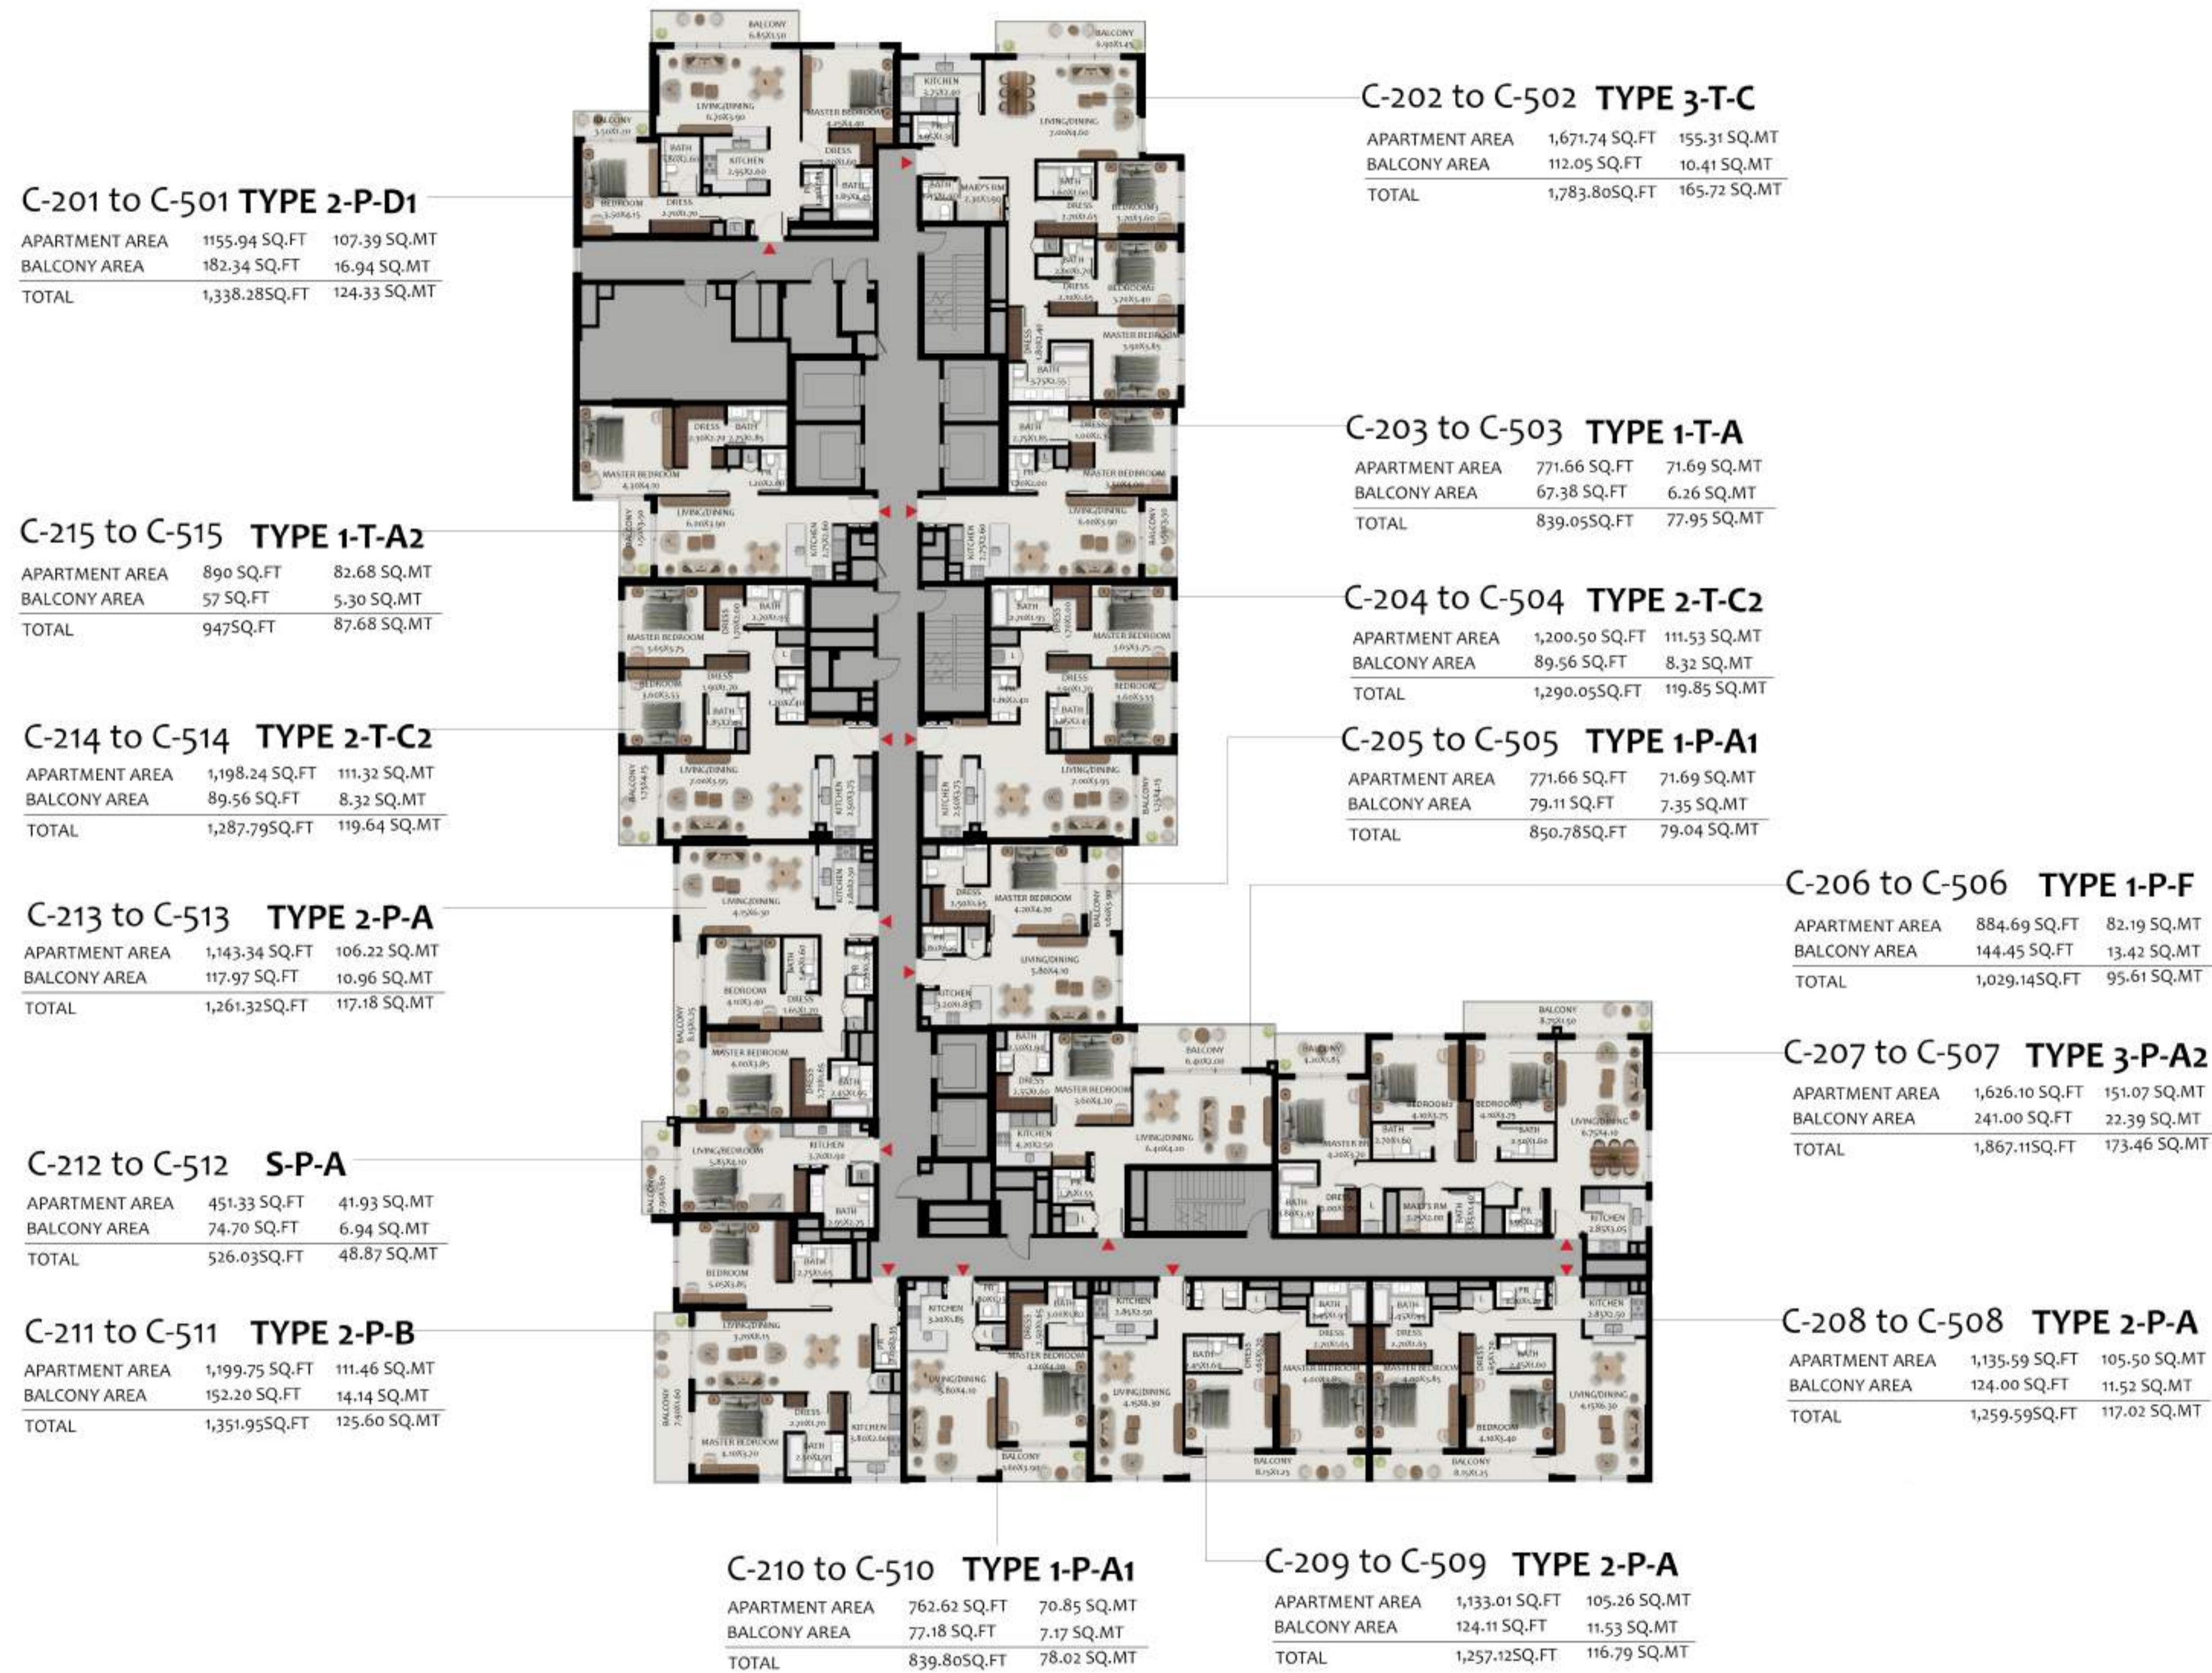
C-202 to C-502 TYPE 3-T-C

| APARTMENT AREA | 1,671.74 SQ.FT | 155.31 SQ.MT |
|---|---|---|
| BALCONY AREA | 112.05 SQ.FT | 10.41 SQ.MT |
| TOTAL | 1,783.80SQ.FT | 165.72 SQ.MT |

C-201 to C-501 TYPE 2-P-D1

| APARTMENT AREA | 1155.94 SQ.FT | 107.39 SQ.MT |
|---|---|---|
| BALCONY AREA | 182.34 SQ.FT | 16.94 SQ.MT |
| TOTAL | 1,338.28SQ.FT | 124.33 SQ.MT |

C-203 to C-503 TYPE 1-T-A

| APARTMENT AREA | 771.66 SQ.FT | 71.69 SQ.MT |
|---|---|---|
| BALCONY AREA | 67.38 SQ.FT | 6.26 SQ.MT |
| TOTAL | 839.05SQ.FT | 77.95 SQ.MT |

C-215 to C-515 TYPE 1-T-A2

| APARTMENT AREA | 890 SQ.FT | 82.68 SQ.MT |
|---|---|---|
| BALCONY AREA | 57 SQ.FT | 5.30 SQ.MT |
| TOTAL | 947SQ.FT | 87.68 SQ.MT |

C-204 to C-504 TYPE 2-T-C2

| APARTMENT AREA | 1,200.50 SQ.FT | 111.53 SQ.MT |
|---|---|---|
| BALCONY AREA | 89.56 SQ.FT | 8.32 SQ.MT |
| TOTAL | 1,290.05SQ.FT | 119.85 SQ.MT |

C-214 to C-514 TYPE 2-T-C2

| APARTMENT AREA | 1,198.24 SQ.FT | 111.32 SQ.MT |
|---|---|---|
| BALCONY AREA | 89.56 SQ.FT | 8.32 SQ.MT |
| TOTAL | 1,287.79SQ.FT | 119.64 SQ.MT |

C-205 to C-505 TYPE 1-P-A1

| APARTMENT AREA | 771.66 SQ.FT | 71.69 SQ.MT |
|---|---|---|
| BALCONY AREA | 79.11 SQ.FT | 7.35 SQ.MT |
| TOTAL | 850.78SQ.FT | 79.04 SQ.MT |

C-206 to C-506 TYPE 1-P-F

| APARTMENT AREA | 884.69 SQ.FT | 82.19 SQ.MT |
|---|---|---|
| BALCONY AREA | 144.45 SQ.FT | 13.42 SQ.MT |
| TOTAL | 1,029.14SQ.FT | 95.61 SQ.MT |

C-213 to C-513 TYPE 2-P-A

| APARTMENT AREA | 1,143.34 SQ.FT | 106.22 SQ.MT |
|---|---|---|
| BALCONY AREA | 117.97 SQ.FT | 10.96 SQ.MT |
| TOTAL | 1,261.32SQ.FT | 117.18 SQ.MT |

C-207 to C-507 TYPE 3-P-A2

| APARTMENT AREA | 1,626.10 SQ.FT | 151.07 SQ.MT |
|---|---|---|
| BALCONY AREA | 241.00 SQ.FT | 22.39 SQ.MT |
| TOTAL | 1,867.11SQ.FT | 173.46 SQ.MT |

C-212 to C-512 S-P-A

| APARTMENT AREA | 451.33 SQ.FT | 41.93 SQ.MT |
|---|---|---|
| BALCONY AREA | 74.70 SQ.FT | 6.94 SQ.MT |
| TOTAL | 526.03SQ.FT | 48.87 SQ.MT |

C-211 to C-511 TYPE 2-P-B

| APARTMENT AREA | 1,199.75 SQ.FT | 111.46 SQ.MT |
|---|---|---|
| BALCONY AREA | 152.20 SQ.FT | 14.14 SQ.MT |
| TOTAL | 1,351.95SQ.FT | 125.60 SQ.MT |

C-208 to C-508 TYPE 2-P-A

| APARTMENT AREA | 1,135.59 SQ.FT | 105.50 SQ.MT |
|---|---|---|
| BALCONY AREA | 124.00 SQ.FT | 11.52 SQ.MT |
| TOTAL | 1,259.59SQ.FT | 117.02 SQ.MT |

C-210 to C-510 TYPE 1-P-A1

| APARTMENT AREA | 762.62 SQ.FT | 70.85 SQ.MT |
|---|---|---|
| BALCONY AREA | 77.18 SQ.FT | 7.17 SQ.MT |
| TOTAL | 839.80SQ.FT | 78.02 SQ.MT |

C-209 to C-509 TYPE 2-P-A

| APARTMENT AREA | 1,133.01 SQ.FT | 105.26 SQ.MT |
|---|---|---|
| BALCONY AREA | 124.11 SQ.FT | 11.53 SQ.MT |
| TOTAL | 1,257.12SQ.FT | 116.79 SQ.MT |